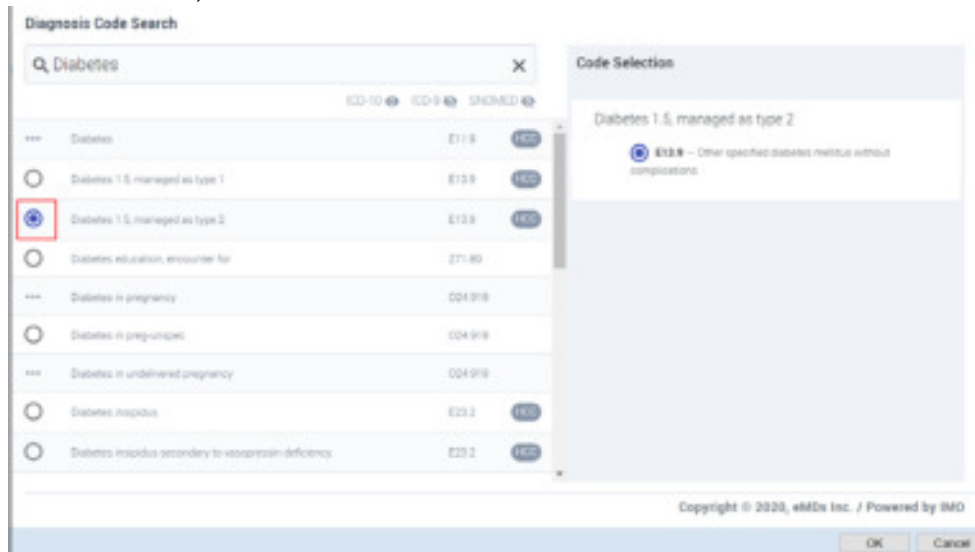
Diagnosis Code Search

Diabetes

ICD-10 ICD-9 SNOMED

| | | | |
|---|---|---|---|
| ••• | Diabetes | E11.9 | HCC |
| ○ | Diabetes 1.5, managed as type 1 | E13.9 | HCC |
| ◉ | Diabetes 1.5, managed as type 2 | E13.9 | HCC |
| ○ | Diabetes education, encounter for | Z71.89 | |
| ••• | Diabetes in pregnancy | O24.919 | |
| ○ | Diabetes in preg-unspec | O24.919 | |
| ••• | Diabetes in undelivered pregnancy | O24.919 | |
| ○ | Diabetes insipidus | E23.2 | HCC |
| ○ | Diabetes insipidus secondary to vasopressin deficiency | E23.2 | HCC |

Code Selection

Diabetes 1.5, managed as type 2

E13.9 – Other specified diabetes mellitus without complications

Copyright © 2020, eMDs Inc. / Powered by IMO

OK Cancel